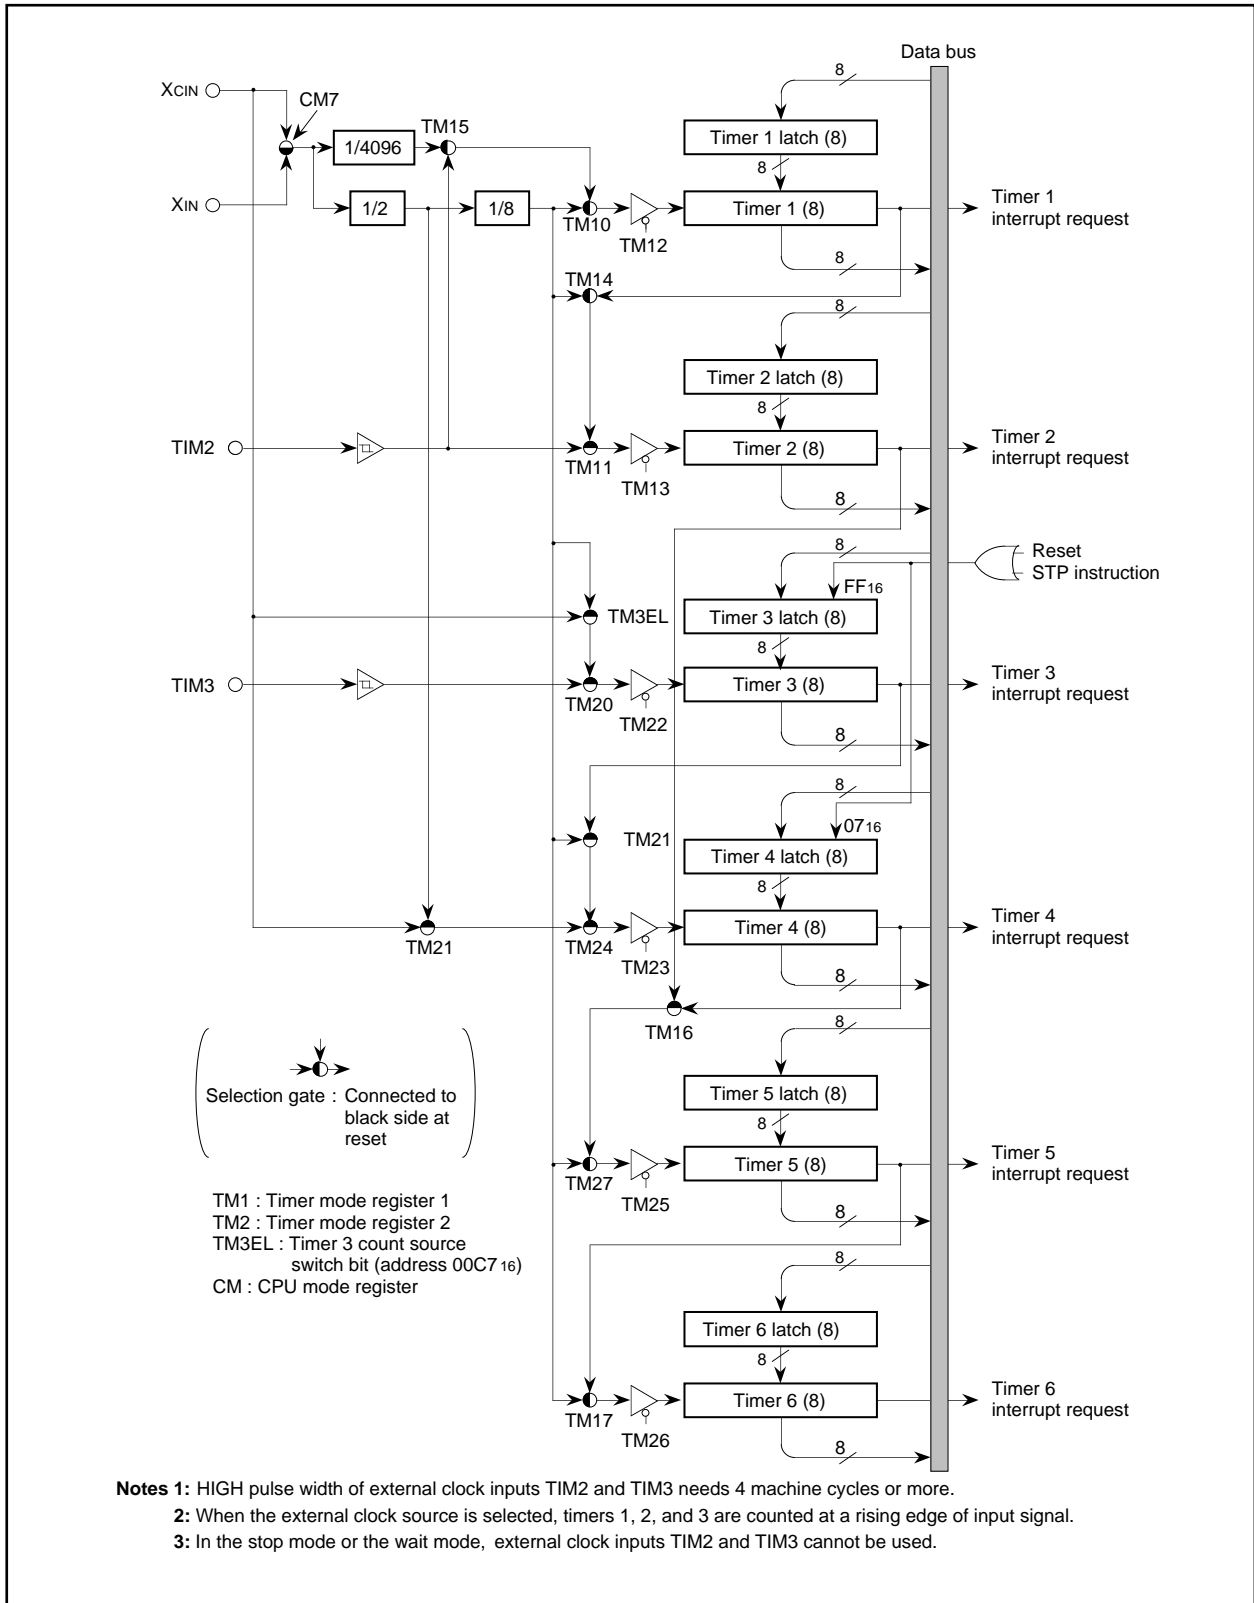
Data bus

XCIN

CM7

1/4096

TM15

Timer 1 latch (8)

8

8

XIN

1/2

1/8

TM10

TM12

Timer 1 (8)

Timer 1 interrupt request

8

TM14

8

Timer 2 latch (8)

8

TIM2

TM11

TM13

Timer 2 (8)

Timer 2 interrupt request

8

8

Reset
STP instruction

FF16

TM3EL

Timer 3 latch (8)

8

TIM3

TM20

TM22

Timer 3 (8)

Timer 3 interrupt request

8

8

0716

TM21

Timer 4 latch (8)

8

TM21

TM24

TM23

Timer 4 (8)

Timer 4 interrupt request

8

TM16

8

Selection gate : Connected to black side at reset

Timer 5 latch (8)

8

TM27

TM25

Timer 5 (8)

Timer 5 interrupt request

8

TM1 : Timer mode register 1
TM2 : Timer mode register 2
TM3EL : Timer 3 count source switch bit (address 00C7 16)
CM : CPU mode register

8

Timer 6 latch (8)

8

TM17

TM26

Timer 6 (8)

Timer 6 interrupt request

8

Notes 1: HIGH pulse width of external clock inputs TIM2 and TIM3 needs 4 machine cycles or more.
2: When the external clock source is selected, timers 1, 2, and 3 are counted at a rising edge of input signal.
3: In the stop mode or the wait mode, external clock inputs TIM2 and TIM3 cannot be used.